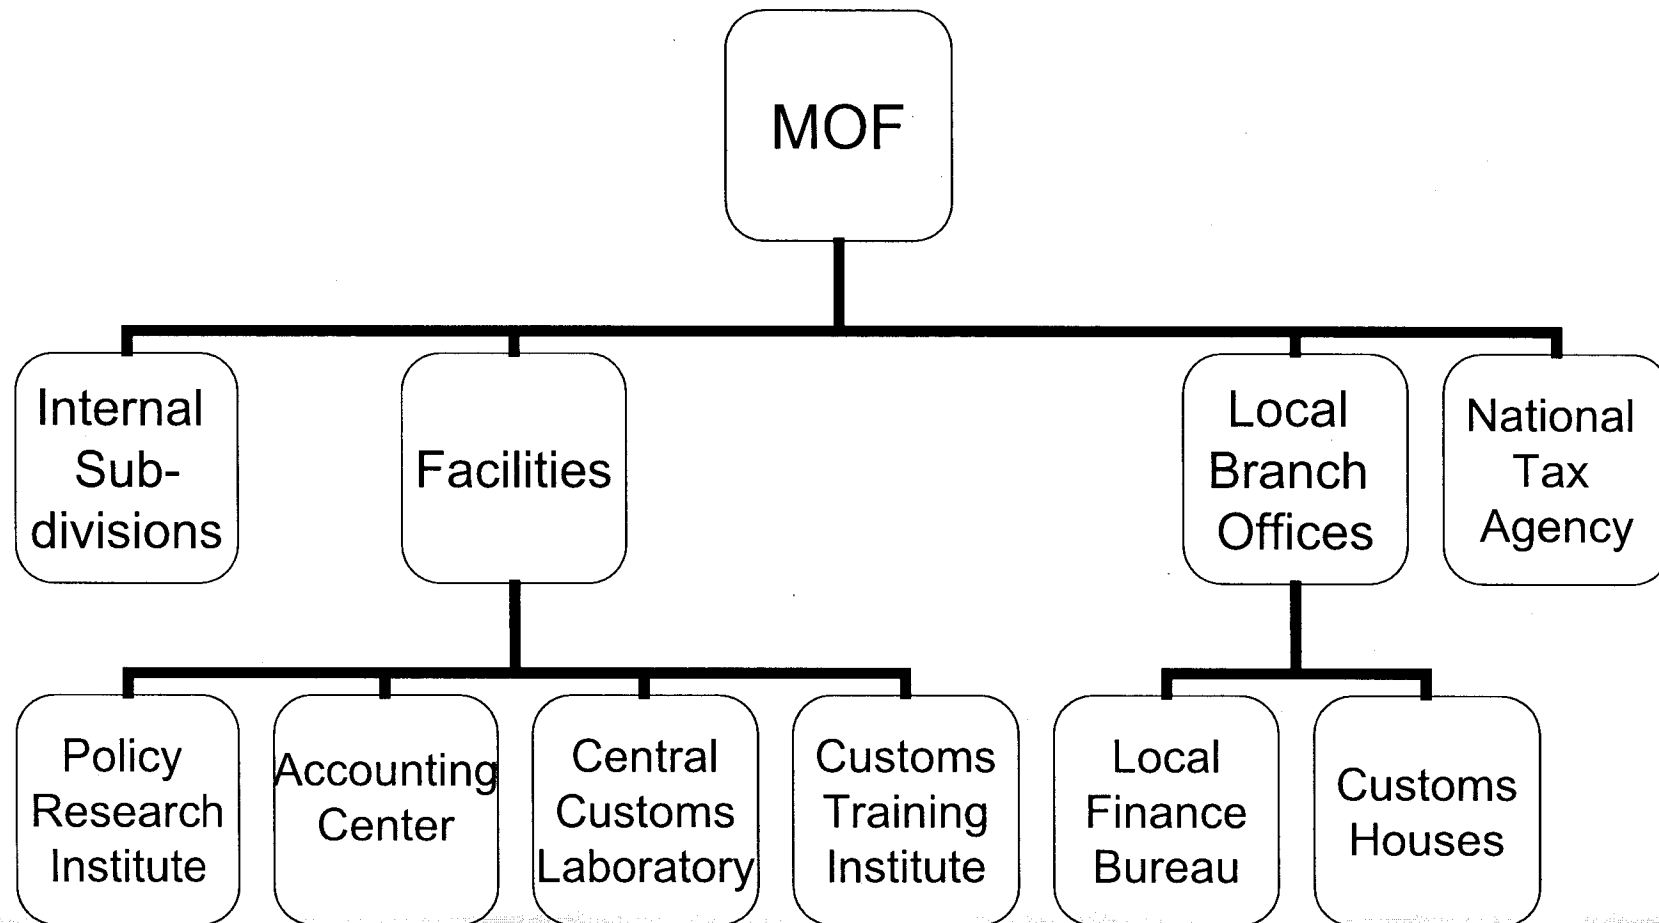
MOF

Internal Sub-divisions

Facilities

Local Branch Offices

National Tax Agency

Policy Research Institute

Accounting Center

Central Customs Laboratory

Customs Training Institute

Local Finance Bureau

Customs Houses